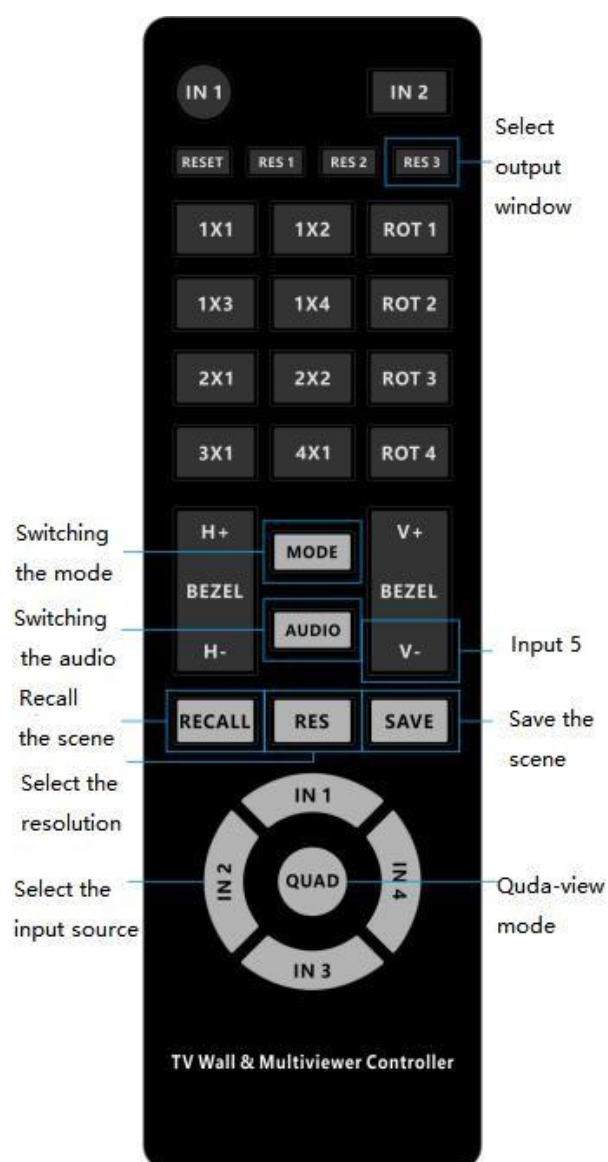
IN 1

IN 2

RESET RES 1 RES 2 RES 3

Select output window

1X1 1X2 ROT 1

1X3 1X4 ROT 2

2X1 2X2 ROT 3

3X1 4X1 ROT 4

H+
BEZEL
H-

MODE

AUDIO

V+
BEZEL
V-

Switching the mode

Switching the audio

Input 5

Recall the scene

RECALL RES SAVE

Save the scene

Select the resolution

IN 1

IN 2

QUAD

IN 4

IN 3

Select the input source

Quda-view mode

TV Wall & Multiviewer Controller